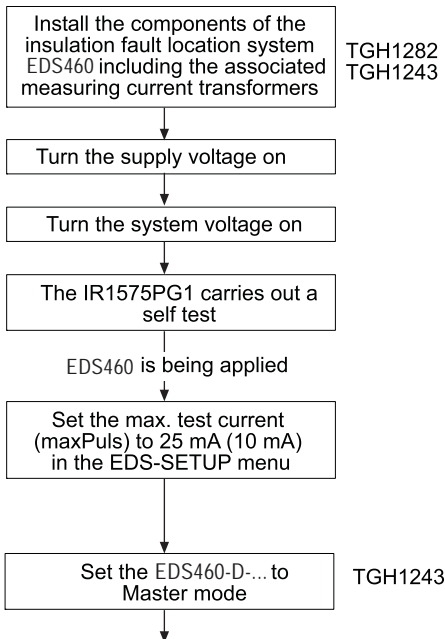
Install the components of the insulation fault location system EDS460 including the associated measuring current transformers

TGH1282
TGH1243

Turn the supply voltage on

Turn the system voltage on

The IR1575PG1 carries out a self test

EDS460 is being applied

Set the max. test current (maxPuls) to 25 mA (10 mA) in the EDS-SETUP menu

Set the EDS460-D-... to Master mode

TGH1243